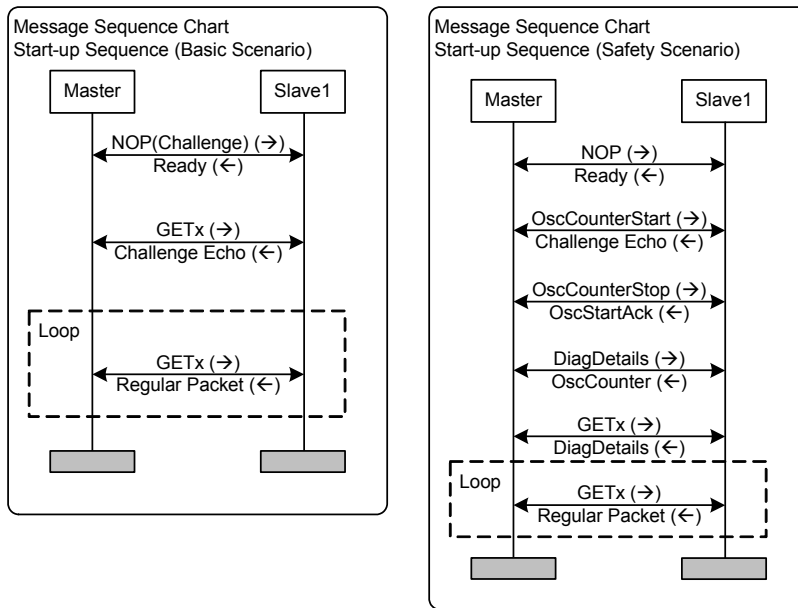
Message Sequence Chart
Start-up Sequence (Basic Scenario)

Master

Slave1

NOP(Challenge) (→)
Ready (←)

GETx (→)
Challenge Echo (←)

Loop

GETx (→)
Regular Packet (←)

Message Sequence Chart
Start-up Sequence (Safety Scenario)

Master

Slave1

NOP (→)
Ready (←)

OscCounterStart (→)
Challenge Echo (←)

OscCounterStop (→)
OscStartAck (←)

DiagDetails (→)
OscCounter (←)

GETx (→)
DiagDetails (←)

Loop

GETx (→)
Regular Packet (←)